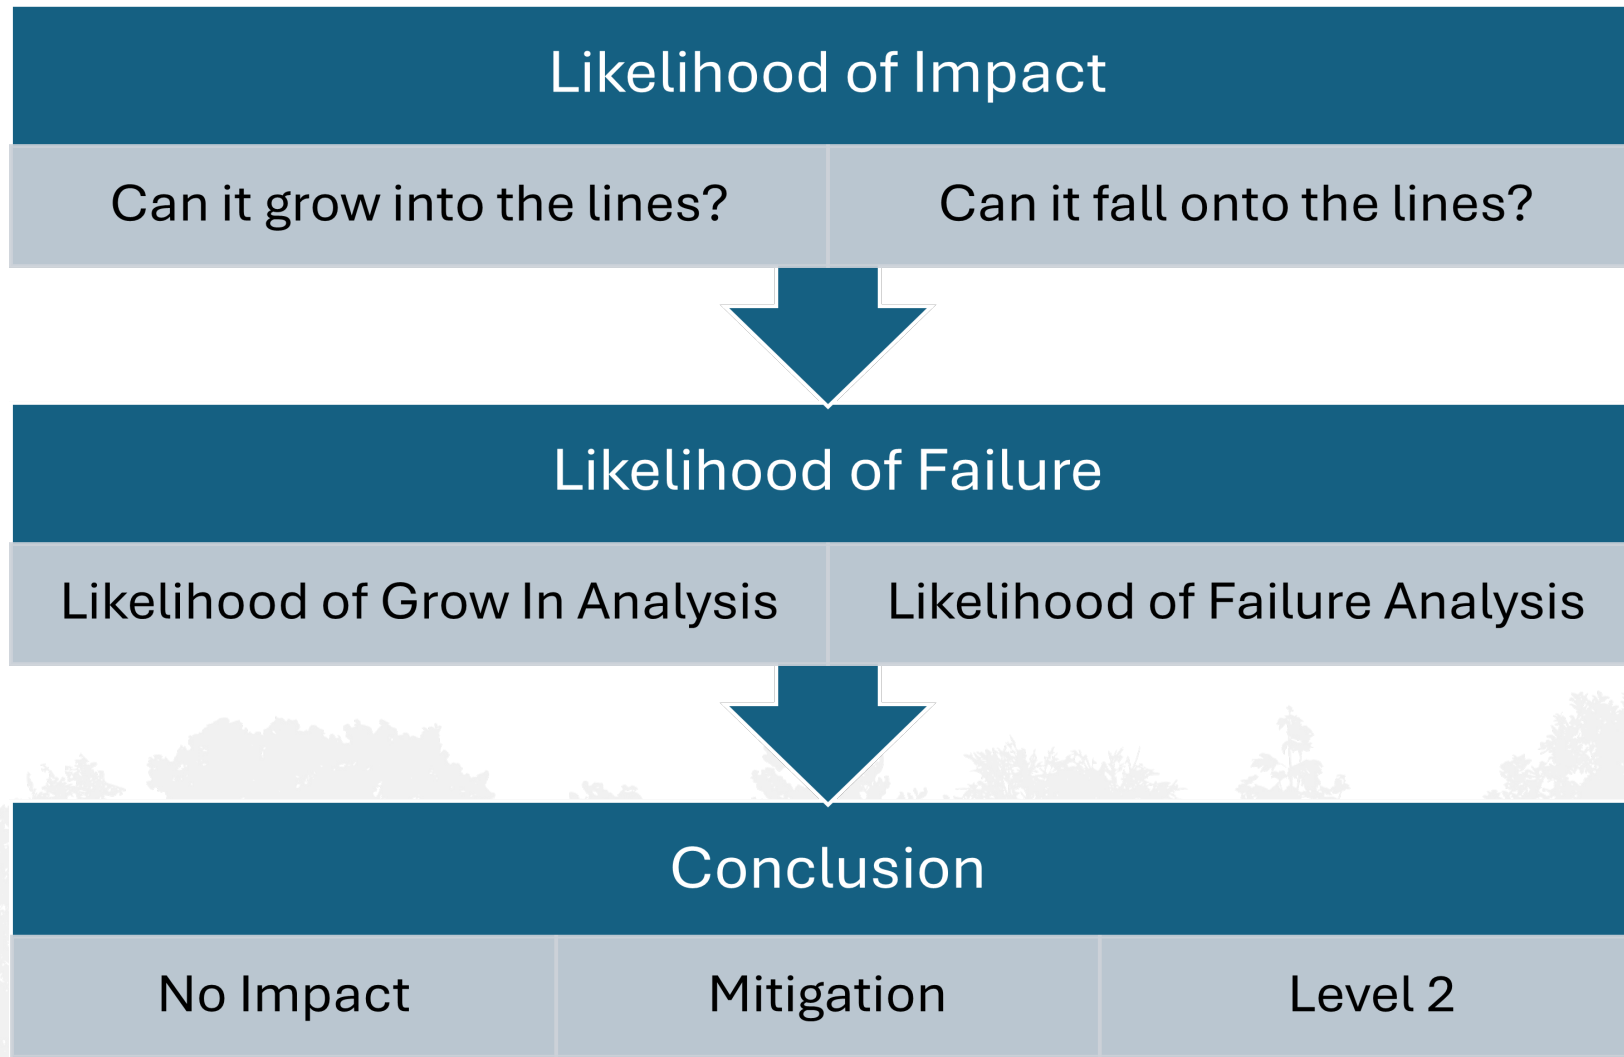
Likelihood of Impact

| Can it grow into the lines? | Can it fall onto the lines? |
|---|---|

Likelihood of Failure

| Likelihood of Grow In Analysis | Likelihood of Failure Analysis |
|---|---|

Conclusion

| No Impact | Mitigation | Level 2 |
|---|---|---|